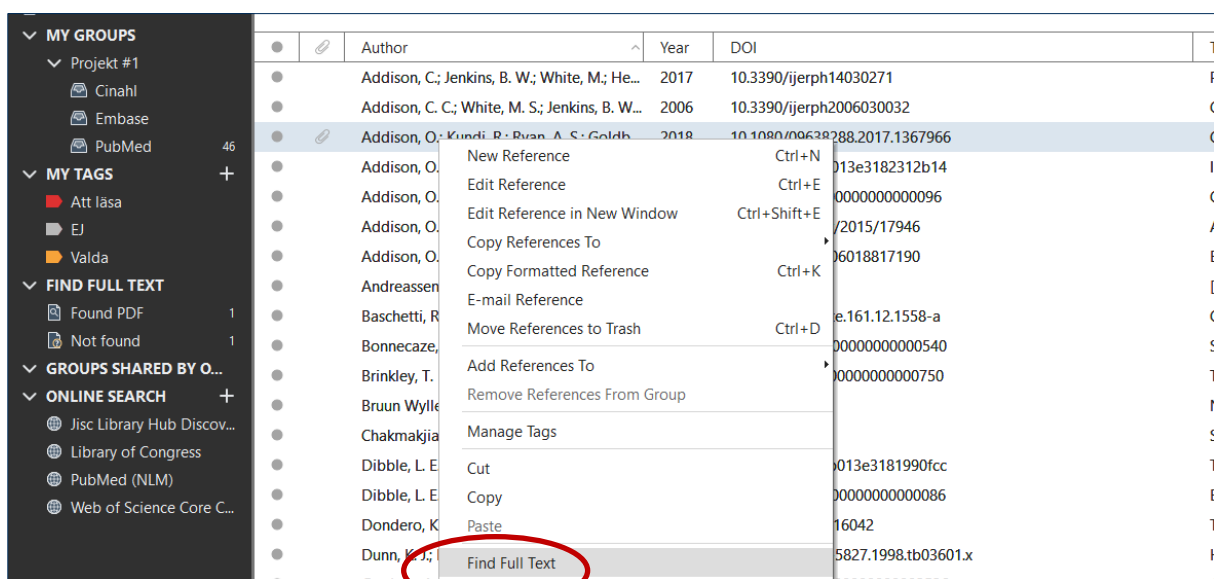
MY GROUPS
Projekt #1
Cinahl
Embase
PubMed 46
MY TAGS +
Att läsa
EJ
Valda
FIND FULL TEXT
Found PDF 1
Not found 1
GROUPS SHARED BY O...
ONLINE SEARCH +
Jisc Library Hub Discov...
Library of Congress
PubMed (NLM)
Web of Science Core C...

| | | Author | Year | DOI | T |
|---|---|---|---|---|---|
| | | Addison, C.; Jenkins, B. W.; White, M.; He... | 2017 | 10.3390/ijerph14030271 | F |
| | | Addison, C. C.; White, M. S.; Jenkins, B. W... | 2006 | 10.3390/ijerph2006030032 | C |
| | | Addison, O.; Kundi, R.; Ryan, A. S.; Goldb... | 2018 | 10.1080/09638288.2017.1367966 | C |
| | | Addison, O. | | 013e3182312b14 | I |
| | | Addison, O. | | 0000000000096 | C |
| | | Addison, O. | | /2015/17946 | A |
| | | Addison, O. | | 6018817190 | E |
| | | Andreassen | | | [ |
| | | Baschetti, R | | e.161.12.1558-a | C |
| | | Bonnecaze, | | 00000000000540 | S |
| | | Brinkley, T. | | 00000000000750 | T |
| | | Bruun Wylle | | | N |
| | | Chakmakjia | | | S |
| | | Dibble, L. E | | b013e3181990fcc | T |
| | | Dibble, L. E | | 00000000000086 | E |
| | | Dondero, K | | 16042 | T |
| | | Dunn, K. J.; | | 5827.1998.tb03601.x | H |

New Reference Ctrl+N
Edit Reference Ctrl+E
Edit Reference in New Window Ctrl+Shift+E
Copy References To
Copy Formatted Reference Ctrl+K
E-mail Reference
Move References to Trash Ctrl+D
Add References To
Remove References From Group
Manage Tags
Cut
Copy
Paste
Find Full Text